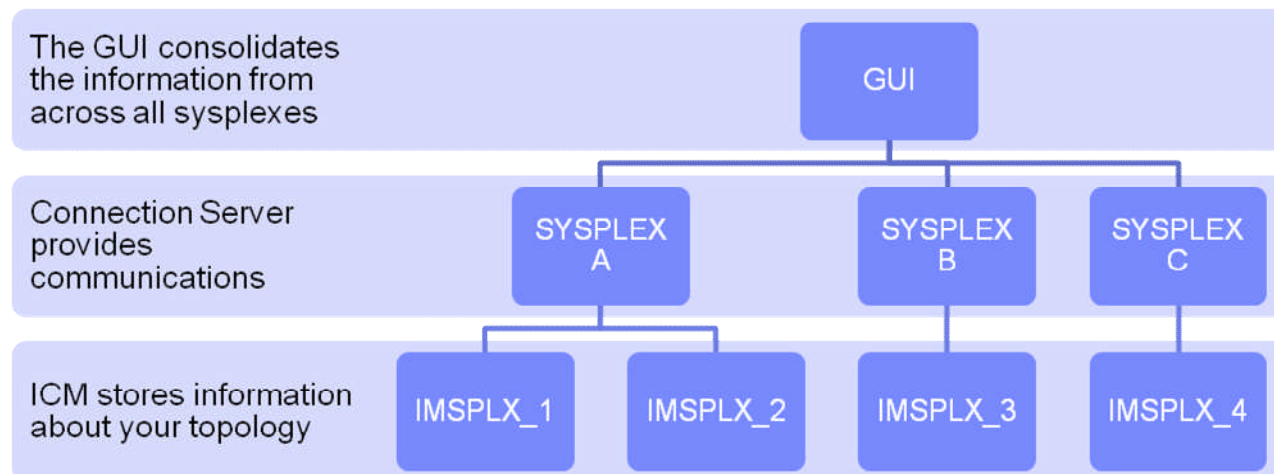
The GUI consolidates the information from across all sysplexes

GUI

Connection Server provides communications

SYSPLEX A

SYSPLEX B

SYSPLEX C

ICM stores information about your topology

IMSPLX_1

IMSPLX_2

IMSPLX_3

IMSPLX_4